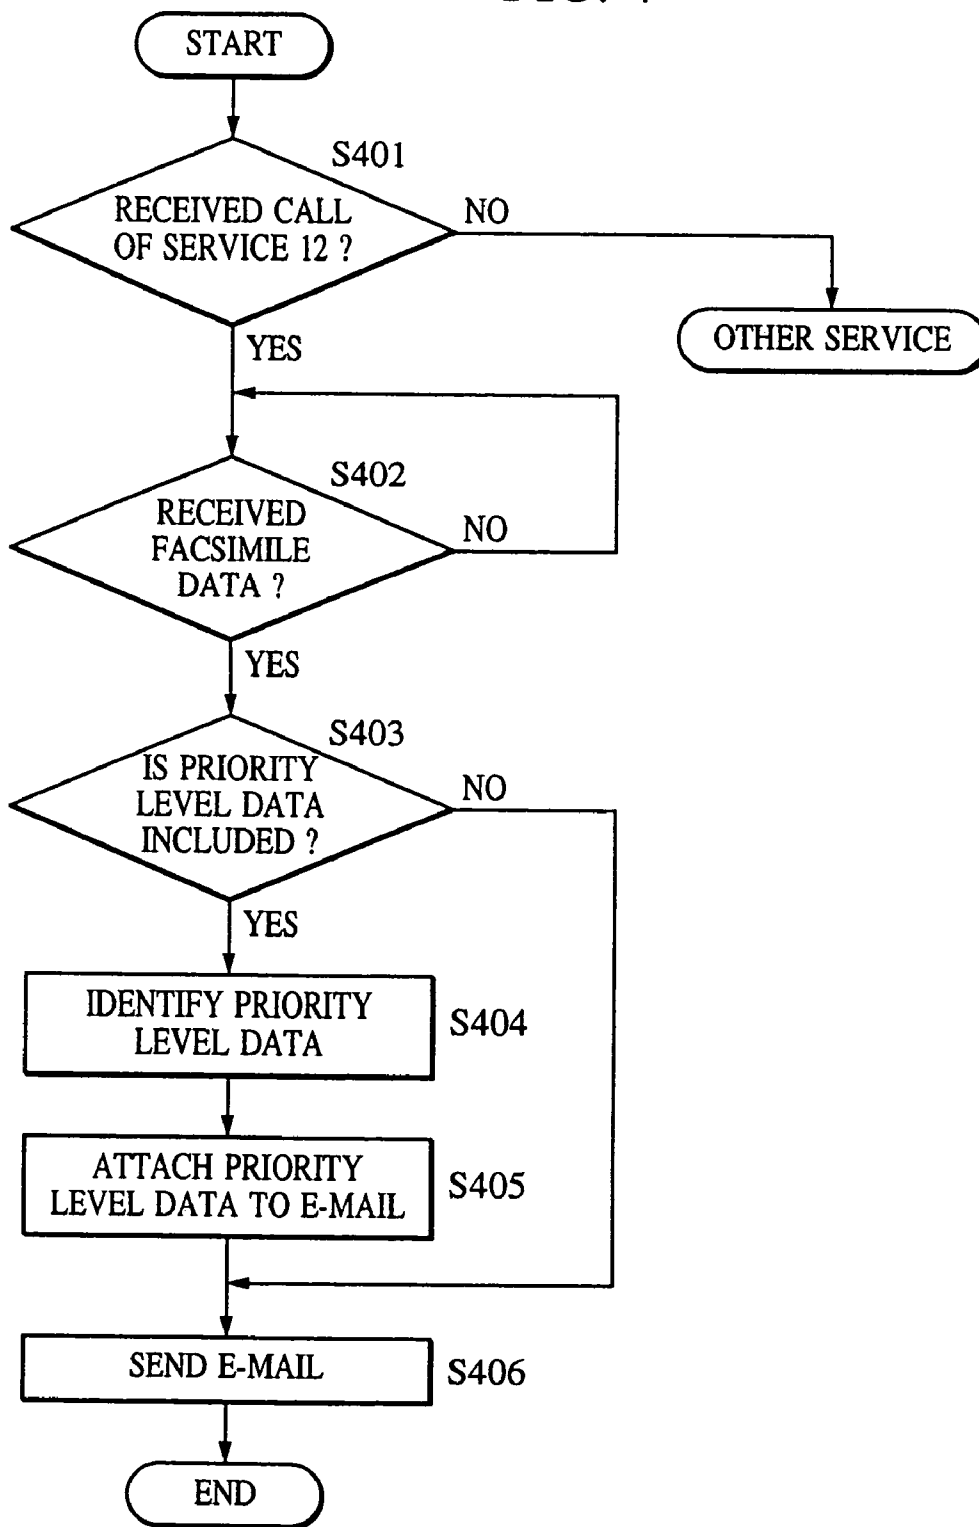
START

S401

RECEIVED CALL OF SERVICE 12 ?

NO

OTHER SERVICE

YES

S402

RECEIVED FACSIMILE DATA ?

NO

YES

S403

IS PRIORITY LEVEL DATA INCLUDED ?

NO

YES

IDENTIFY PRIORITY LEVEL DATA

S404

ATTACH PRIORITY LEVEL DATA TO E-MAIL

S405

SEND E-MAIL

S406

END